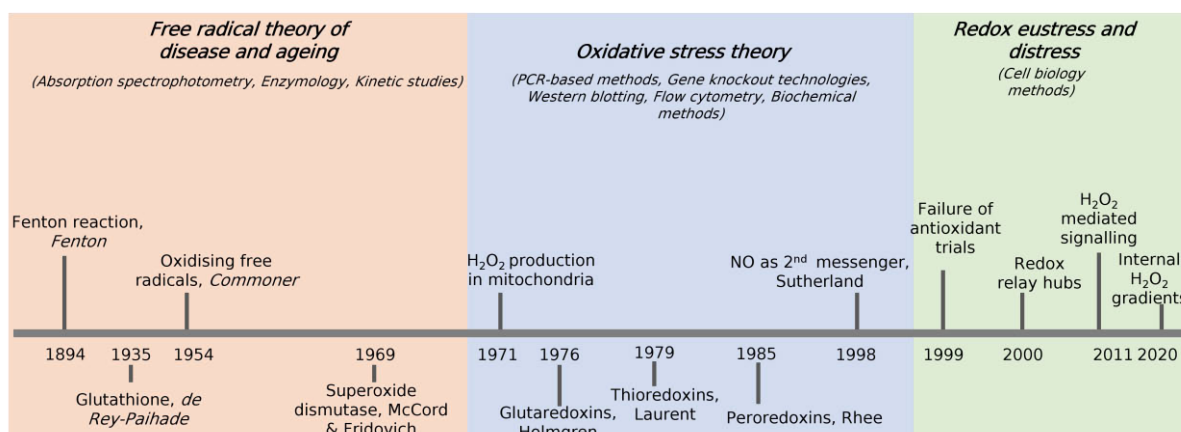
Free radical theory of disease and ageing

(Absorption spectrophotometry, Enzymology, Kinetic studies)

Oxidative stress theory

(PCR-based methods, Gene knockout technologies, Western blotting, Flow cytometry, Biochemical methods)

Redox eustress and distress

(Cell biology methods)

Fenton reaction, Fenton

Oxidising free radicals, Commoner

$H_2O_2$ production in mitochondria

NO as 2$^{nd}$ messenger, Sutherland

Failure of antioxidant trials

Redox relay hubs

$H_2O_2$ mediated signalling

Internal $H_2O_2$ gradients

1894 1935 1954 1969 1971 1976 1979 1985 1998 1999 2000 2011 2020

Glutathione, de Rey-Paihade

Superoxide dismutase, McCord & Fridovich

Glutaredoxins, Holmgren

Thioredoxins, Laurent

Peroredoxins, Rhee